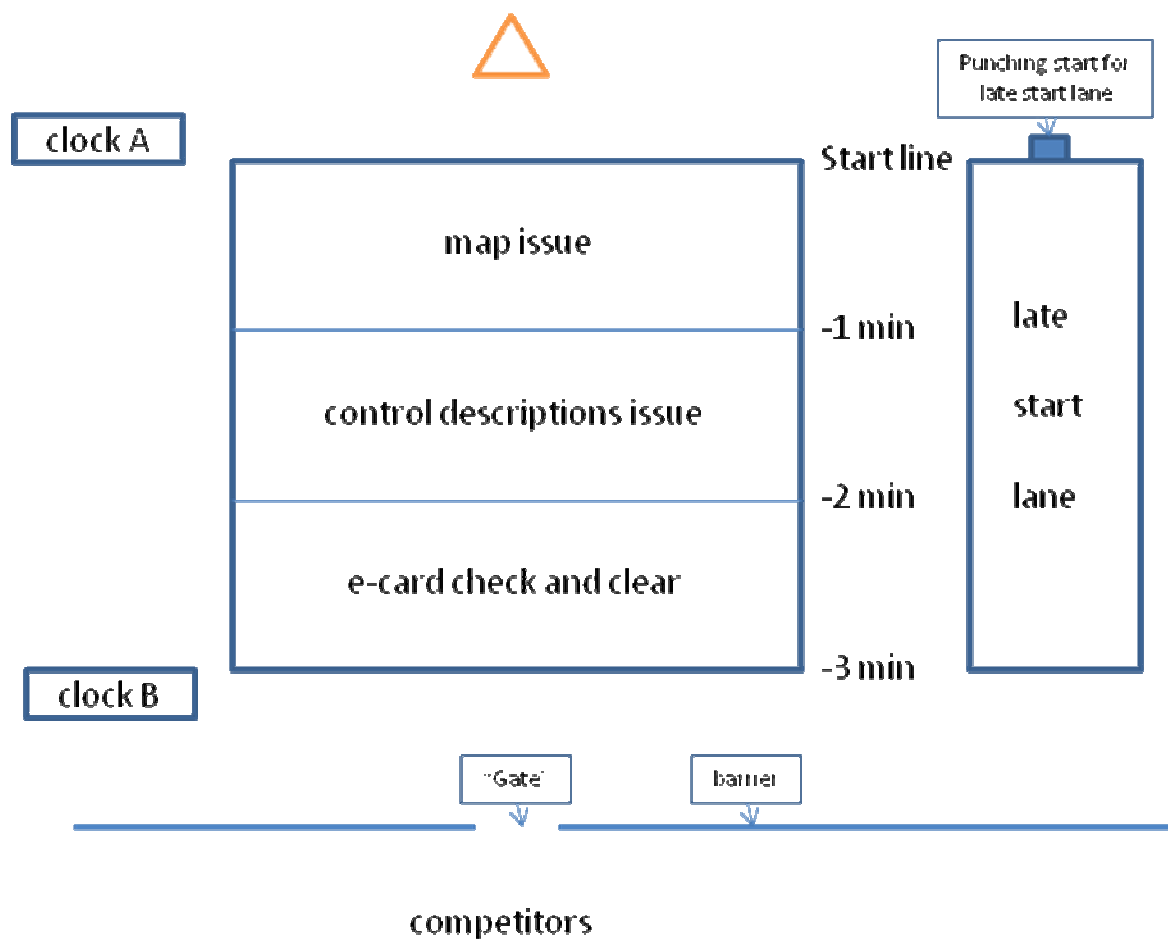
Punching start for late start lane

clock A

Start line

map issue

-1 min

control descriptions issue

-2 min

e-card check and clear

-3 min

late

start

lane

clock B

"Gate"

barrier

competitors